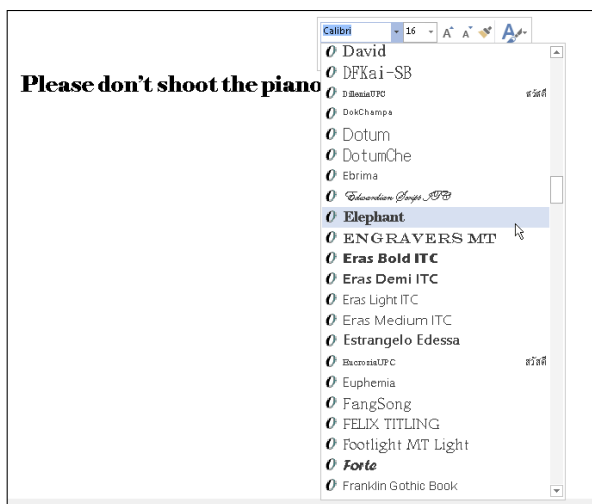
Please don't shoot the piano

Calibri
16
A A
David
DFKai-SB
DilleniaUPC สวัสดี
DokChampa
Dotum
DotumChe
Ebrima
Edwardian Script ITC
Elephant
ENGRAVERS MT
Eras Bold ITC
Eras Demi ITC
Eras Light ITC
Eras Medium ITC
Estrangelo Edessa
EucrosiaUPC สวัสดี
Euphemia
FangSong
FELIX TITLING
Footlight MT Light
Forte
Franklin Gothic Book